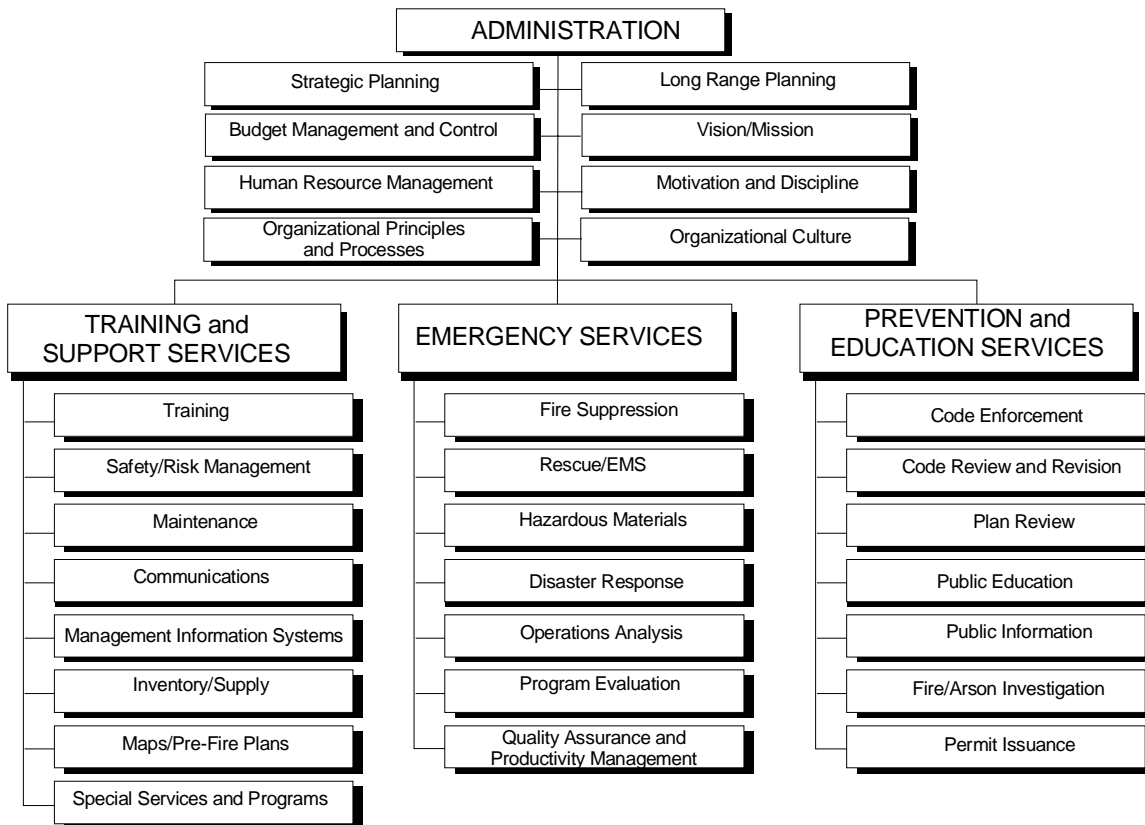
ADMINISTRATION

Strategic Planning

Long Range Planning

Budget Management and Control

Vision/Mission

Human Resource Management

Motivation and Discipline

Organizational Principles and Processes

Organizational Culture

TRAINING and SUPPORT SERVICES

Training

Safety/Risk Management

Maintenance

Communications

Management Information Systems

Inventory/Supply

Maps/Pre-Fire Plans

Special Services and Programs

EMERGENCY SERVICES

Fire Suppression

Rescue/EMS

Hazardous Materials

Disaster Response

Operations Analysis

Program Evaluation

Quality Assurance and Productivity Management

PREVENTION and EDUCATION SERVICES

Code Enforcement

Code Review and Revision

Plan Review

Public Education

Public Information

Fire/Arson Investigation

Permit Issuance